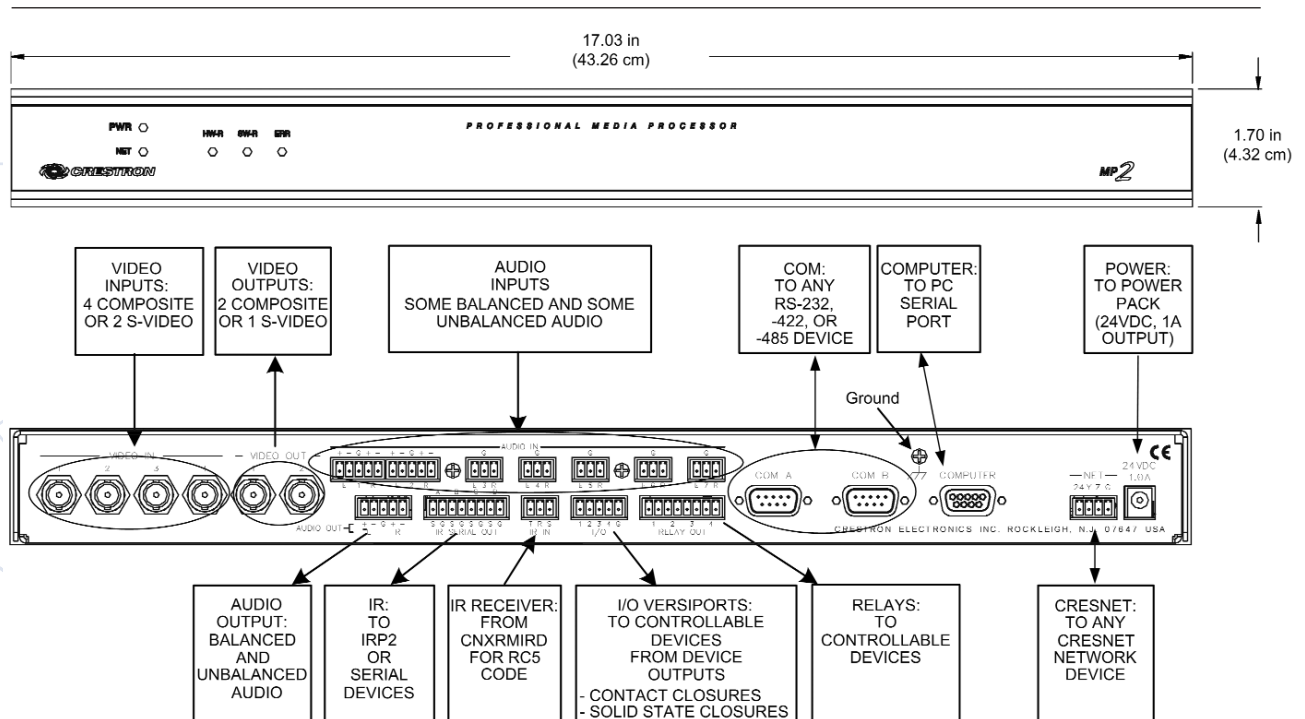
17.03 in
(43.26 cm)

1.70 in
(4.32 cm)

PWR
NET
HW-R
SW-R
ERR
PROFESSIONAL MEDIA PROCESSOR
CRESTRON
MP2

VIDEO INPUTS: 4 COMPOSITE OR 2 S-VIDEO

VIDEO OUTPUTS: 2 COMPOSITE OR 1 S-VIDEO

AUDIO INPUTS SOME BALANCED AND SOME UNBALANCED AUDIO

COM: TO ANY RS-232, -422, OR -485 DEVICE

COMPUTER: TO PC SERIAL PORT

POWER: TO POWER PACK (24VDC, 1A OUTPUT)

Ground

VIDEO IN
VIDEO OUT
AUDIO IN
AUDIO OUT
IR SERIAL OUT
IR IN
I/O
RELAY OUT
COM A
COM B
COMPUTER
NET
24 Y Z G
24VDC 1.0A
CE
CRESTRON ELECTRONICS INC. ROCKLEIGH, N.J. 07647 USA

AUDIO OUTPUT: BALANCED AND UNBALANCED AUDIO

IR: TO IRP2 OR SERIAL DEVICES

IR RECEIVER: FROM CNXRMIRD FOR RC5 CODE

I/O VERSIPORTS: TO CONTROLLABLE DEVICES FROM DEVICE OUTPUTS
- CONTACT CLOSURES
- SOLID STATE CLOSURES

RELAYS: TO CONTROLLABLE DEVICES

CRESNET: TO ANY CRESNET NETWORK DEVICE